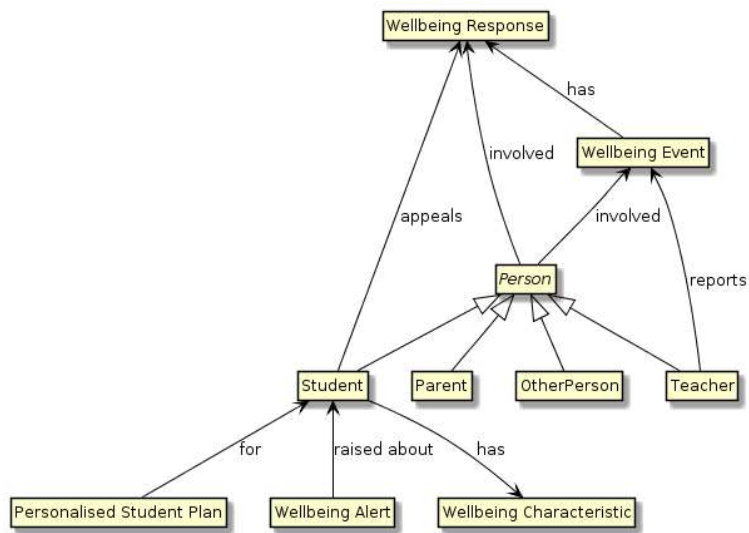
Wellbeing Response

has

involved

Wellbeing Event

appeals

involved

Person

reports

Student

Parent

OtherPerson

Teacher

for

raised about

has

Personalised Student Plan

Wellbeing Alert

Wellbeing Characteristic